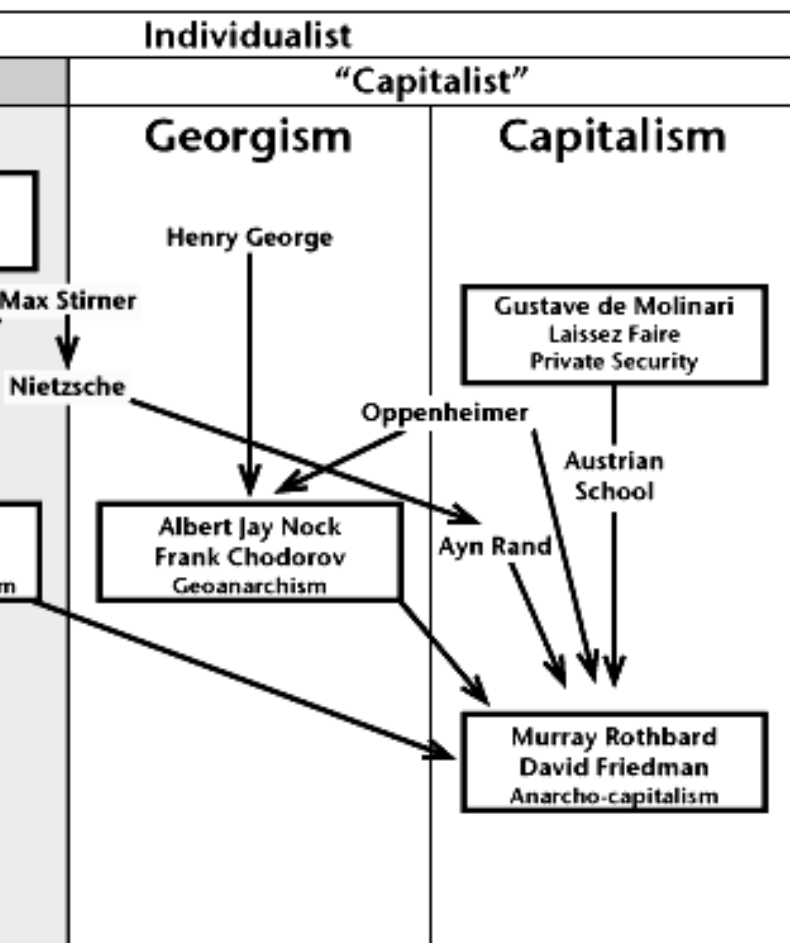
Individualist

"Capitalist"

Georgism

Capitalism

Henry George

Max Stirner

Nietzsche

Gustave de Molinari
Laissez Faire
Private Security

Oppenheimer

Austrian School

Albert Jay Nock
Frank Chodorov
Geoanarchism

Ayn Rand

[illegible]m

Murray Rothbard
David Friedman
Anarcho-capitalism